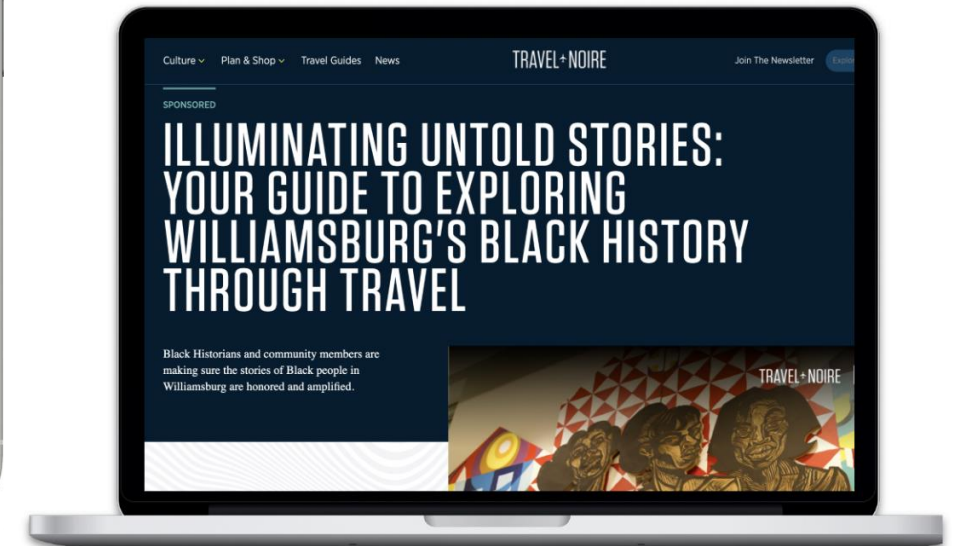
Culture Plan & Shop Travel Guides News

TRAVEL+NOIRE

Join The Newsletter Explo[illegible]

SPONSORED

ILLUMINATING UNTOLD STORIES: YOUR GUIDE TO EXPLORING WILLIAMSBURG'S BLACK HISTORY THROUGH TRAVEL

Black Historians and community members are making sure the stories of Black people in Williamsburg are honored and amplified.

TRAVEL+NOIRE